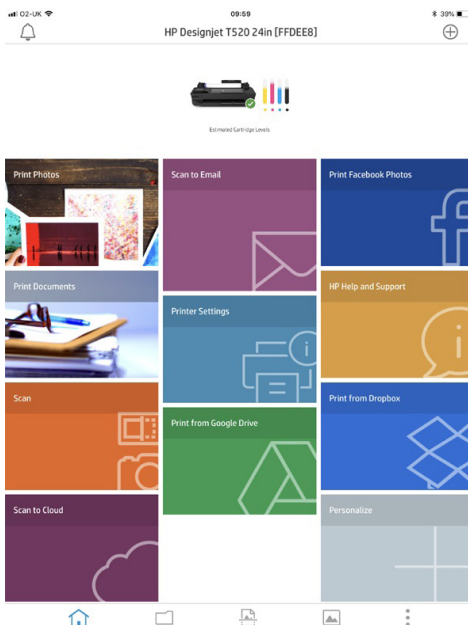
O2-UK 09:59 39%

HP Designjet T520 24in [FFDEE8]

Estimated Cartridge Levels

Print Photos

Scan to Email

Print Facebook Photos

Print Documents

Printer Settings

HP Help and Support

Scan

Print from Google Drive

Print from Dropbox

Scan to Cloud

Personalize